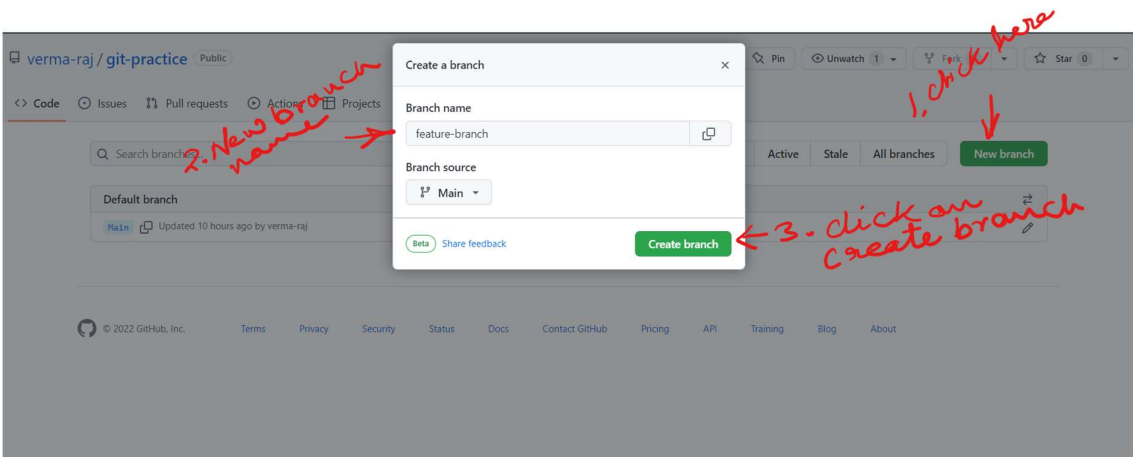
verma-raj / git-practice Public

Pin

Unwatch 1

Fork

Star 0

<> Code Issues Pull requests Actions Projects

Search branches...

Active Stale All branches New branch

Default branch

Main Updated 10 hours ago by verma-raj

Create a branch ×

Branch name

feature-branch

Branch source

Main

Beta Share feedback

Create branch

1. click here

2. New branch name

3. click on Create branch

© 2022 GitHub, Inc. Terms Privacy Security Status Docs Contact GitHub Pricing API Training Blog About